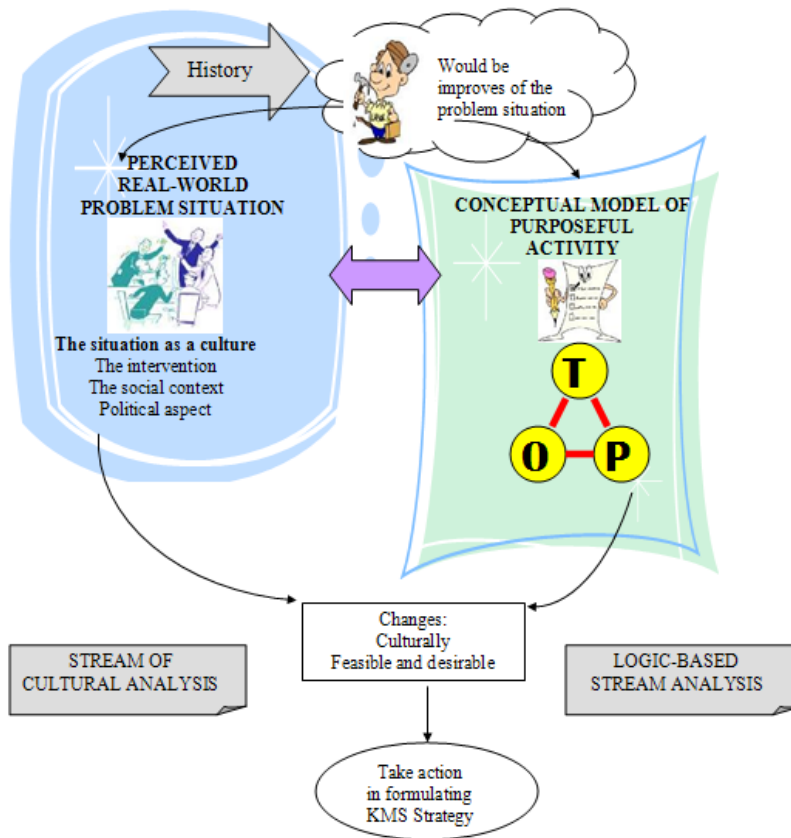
History

Would be improves of the problem situation

PERCEIVED REAL-WORLD PROBLEM SITUATION

The situation as a culture
The intervention
The social context
Political aspect

CONCEPTUAL MODEL OF PURPOSEFUL ACTIVITY

T

O

P

Changes:
Culturally
Feasible and desirable

STREAM OF CULTURAL ANALYSIS

LOGIC-BASED STREAM ANALYSIS

Take action in formulating KMS Strategy